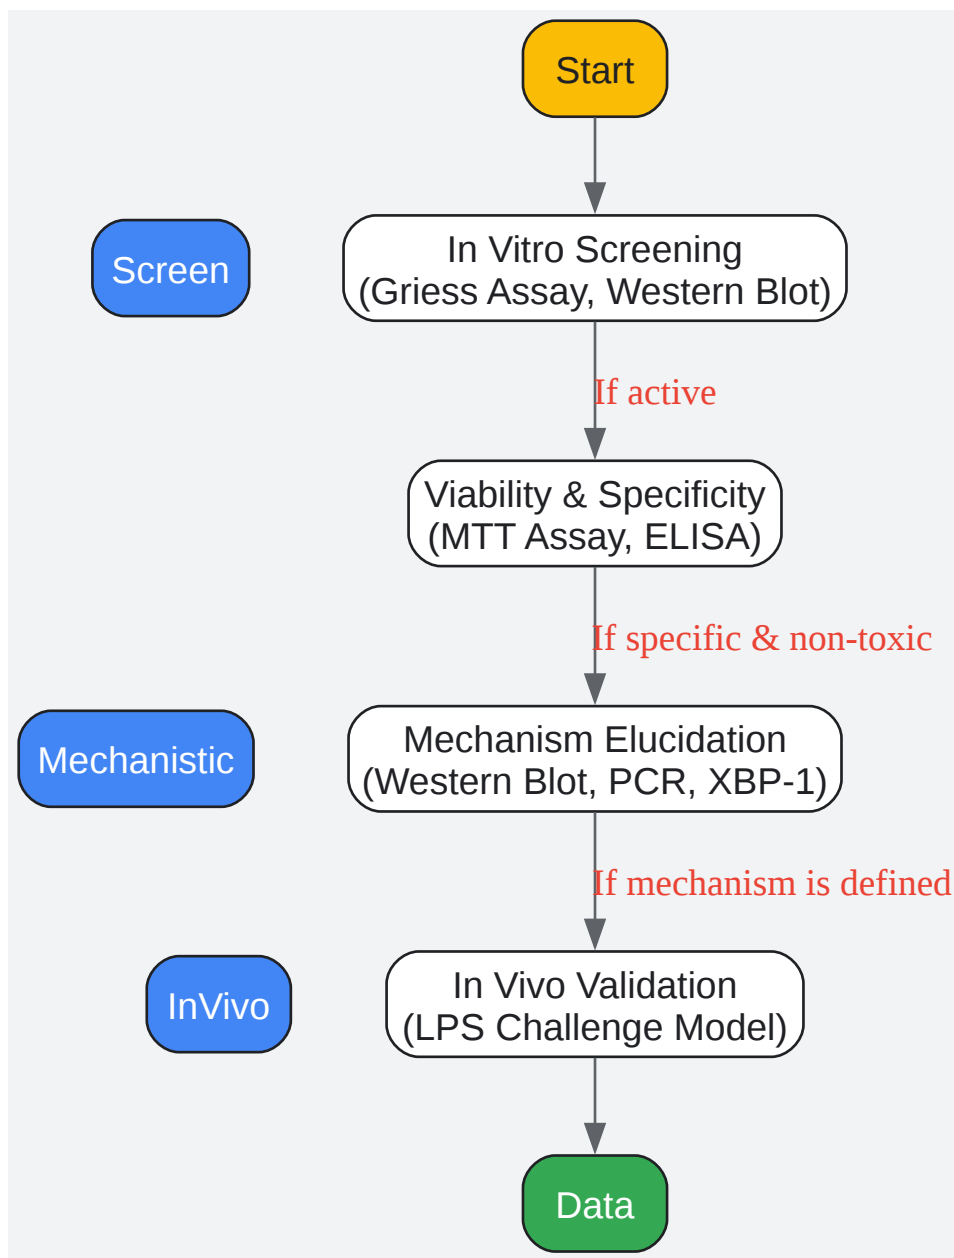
Start

Screen

In Vitro Screening
(Griess Assay, Western Blot)

If active

Viability & Specificity
(MTT Assay, ELISA)

If specific & non-toxic

Mechanistic

Mechanism Elucidation
(Western Blot, PCR, XBP-1)

If mechanism is defined

InVivo

In Vivo Validation
(LPS Challenge Model)

Data